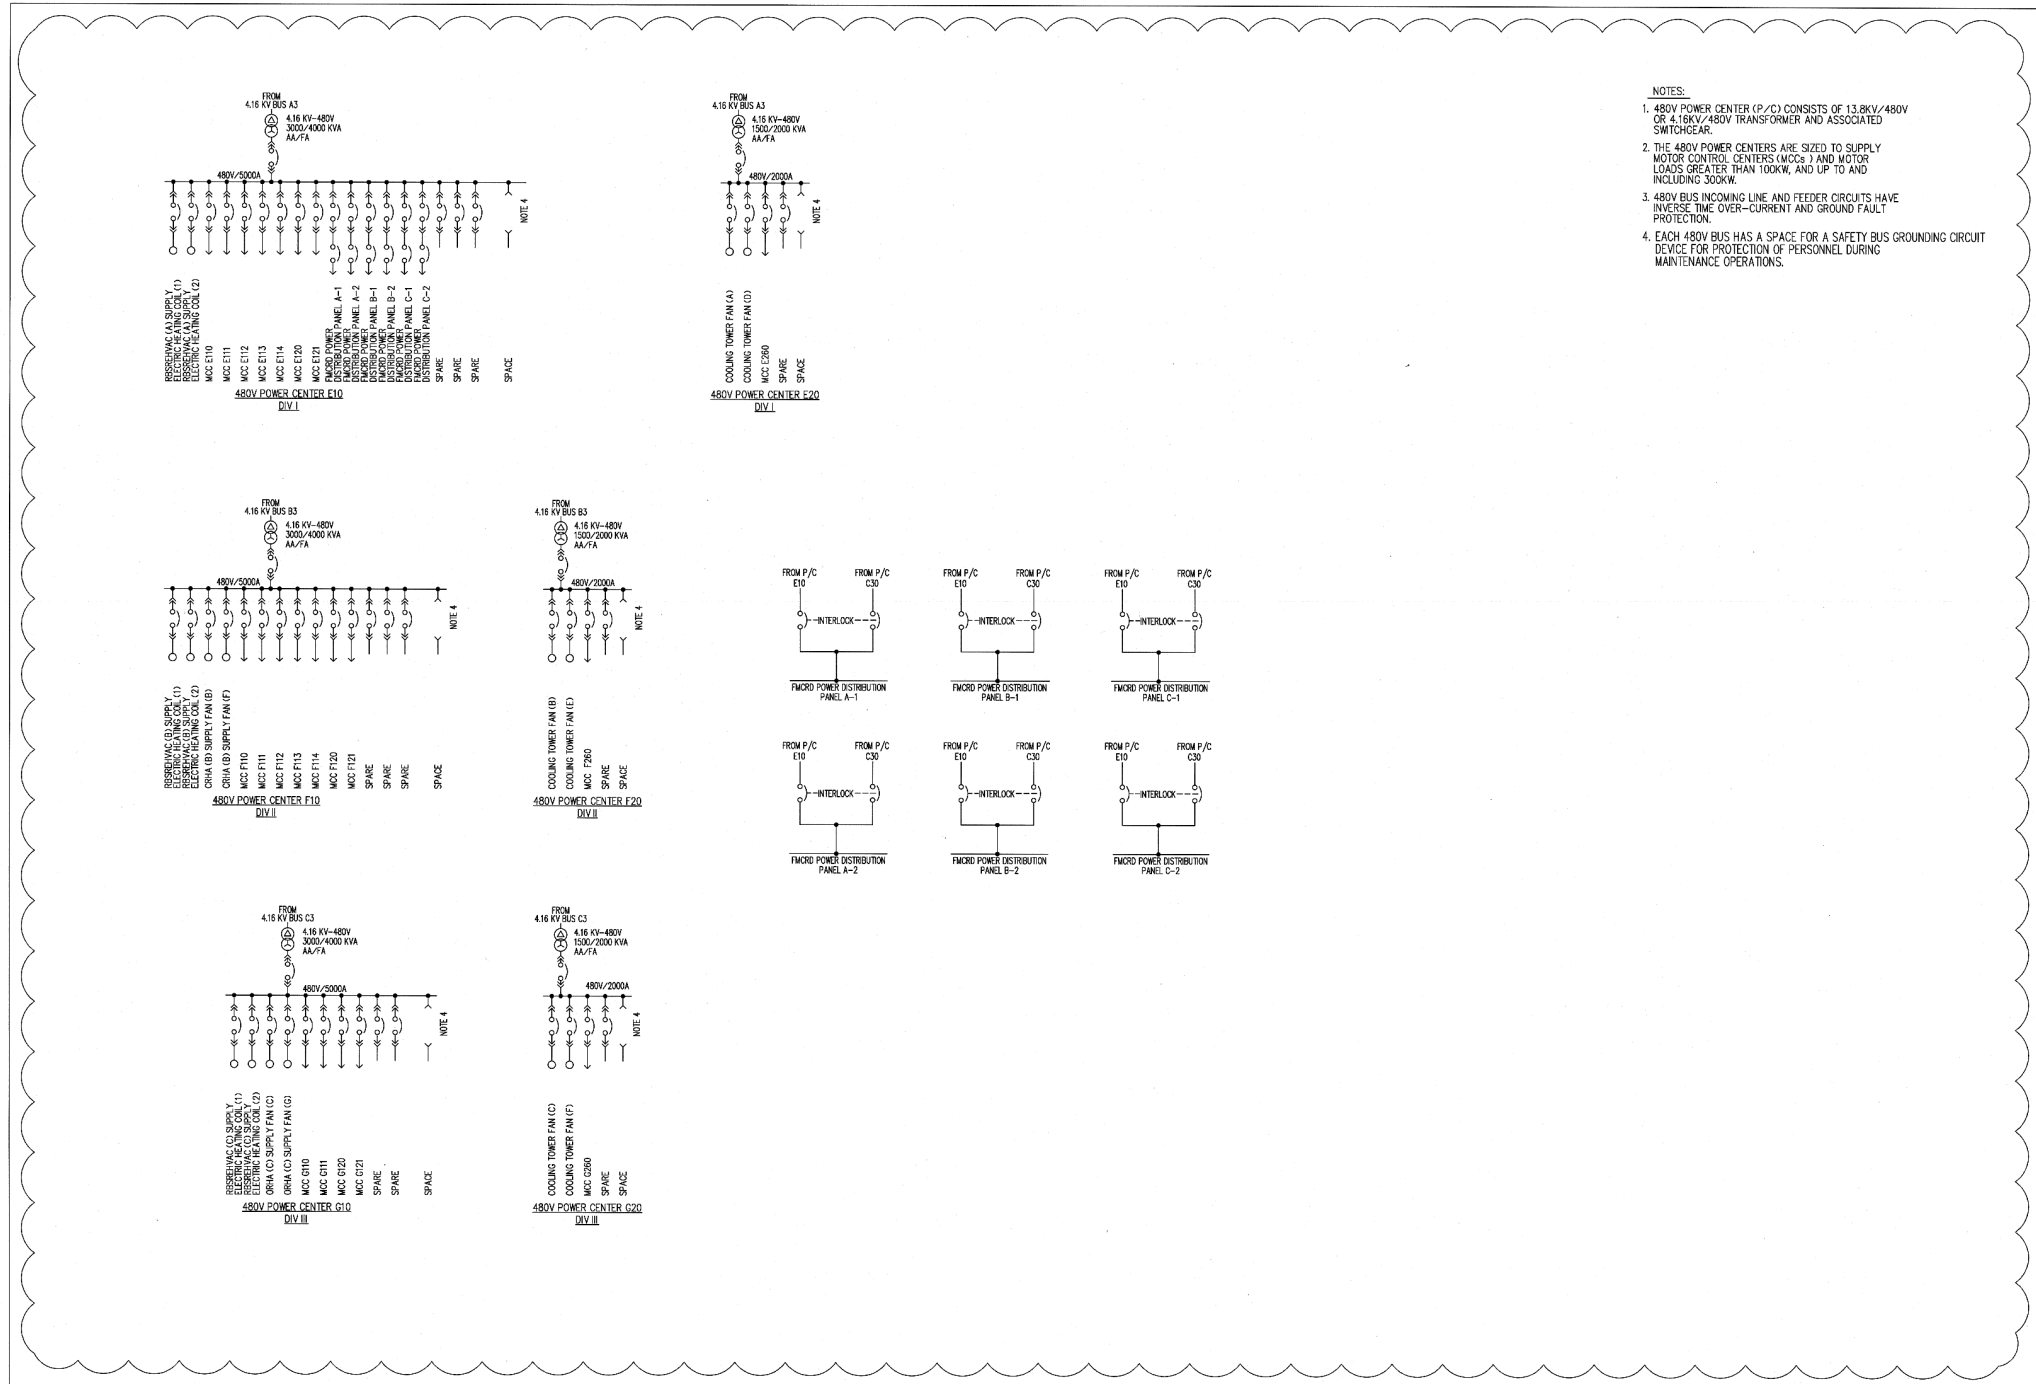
FROM
4.16 KV BUS A3
4.16 KV–480V
3000/4000 KVA
AA/FA
480V/5000A
NOTE 4
RBSREHVAC (A) SUPPLY ELECTRIC HEATING COIL (1)
RBSREHVAC (A) SUPPLY ELECTRIC HEATING COIL (2)
MCC E110
MCC E111
MCC E112
MCC E113
MCC E114
MCC E120
MCC E121
FMCRD POWER DISTRIBUTION PANEL A–1
FMCRD POWER DISTRIBUTION PANEL A–2
FMCRD POWER DISTRIBUTION PANEL B–1
FMCRD POWER DISTRIBUTION PANEL B–2
FMCRD POWER DISTRIBUTION PANEL C–1
FMCRD POWER DISTRIBUTION PANEL C–2
SPARE
SPARE
SPARE
SPACE
480V POWER CENTER E10
DIV I

FROM
4.16 KV BUS A3
4.16 KV–480V
1500/2000 KVA
AA/FA
480V/2000A
NOTE 4
COOLING TOWER FAN (A)
COOLING TOWER FAN (D)
MCC E260
SPARE
SPACE
480V POWER CENTER E20
DIV I

NOTES:
1. 480V POWER CENTER (P/C) CONSISTS OF 13.8KV/480V OR 4.16KV/480V TRANSFORMER AND ASSOCIATED SWITCHGEAR.
2. THE 480V POWER CENTERS ARE SIZED TO SUPPLY MOTOR CONTROL CENTERS (MCCs ) AND MOTOR LOADS GREATER THAN 100KW, AND UP TO AND INCLUDING 300KW.
3. 480V BUS INCOMING LINE AND FEEDER CIRCUITS HAVE INVERSE TIME OVER–CURRENT AND GROUND FAULT PROTECTION.
4. EACH 480V BUS HAS A SPACE FOR A SAFETY BUS GROUNDING CIRCUIT DEVICE FOR PROTECTION OF PERSONNEL DURING MAINTENANCE OPERATIONS.

FROM
4.16 KV BUS B3
4.16 KV–480V
3000/4000 KVA
AA/FA
480V/5000A
NOTE 4
RBSREHVAC (B) SUPPLY ELECTRIC HEATING COIL (1)
RBSREHVAC (B) SUPPLY ELECTRIC HEATING COIL (2)
CRHA (B) SUPPLY FAN (B)
CRHA (B) SUPPLY FAN (F)
MCC F110
MCC F111
MCC F112
MCC F113
MCC F114
MCC F120
MCC F121
SPARE
SPARE
SPARE
SPACE
480V POWER CENTER F10
DIV II

FROM
4.16 KV BUS B3
4.16 KV–480V
1500/2000 KVA
AA/FA
480V/2000A
NOTE 4
COOLING TOWER FAN (B)
COOLING TOWER FAN (E)
MCC F260
SPARE
SPACE
480V POWER CENTER F20
DIV II

FROM P/C E10
FROM P/C C30
INTERLOCK
FMCRD POWER DISTRIBUTION PANEL A–1

FROM P/C E10
FROM P/C C30
INTERLOCK
FMCRD POWER DISTRIBUTION PANEL B–1

FROM P/C E10
FROM P/C C30
INTERLOCK
FMCRD POWER DISTRIBUTION PANEL C–1

FROM P/C E10
FROM P/C C30
INTERLOCK
FMCRD POWER DISTRIBUTION PANEL A–2

FROM P/C E10
FROM P/C C30
INTERLOCK
FMCRD POWER DISTRIBUTION PANEL B–2

FROM P/C E10
FROM P/C C30
INTERLOCK
FMCRD POWER DISTRIBUTION PANEL C–2

FROM
4.16 KV BUS C3
4.16 KV–480V
3000/4000 KVA
AA/FA
480V/5000A
NOTE 4
RBSREHVAC (C) SUPPLY ELECTRIC HEATING COIL (1)
RBSREHVAC (C) SUPPLY ELECTRIC HEATING COIL (2)
CRHA (C) SUPPLY FAN (C)
CRHA (C) SUPPLY FAN (G)
MCC G110
MCC G111
MCC G120
MCC G121
SPARE
SPARE
SPACE
480V POWER CENTER G10
DIV III

FROM
4.16 KV BUS C3
4.16 KV–480V
1500/2000 KVA
AA/FA
480V/2000A
NOTE 4
COOLING TOWER FAN (C)
COOLING TOWER FAN (F)
MCC G260
SPARE
SPACE
480V POWER CENTER G20
DIV III